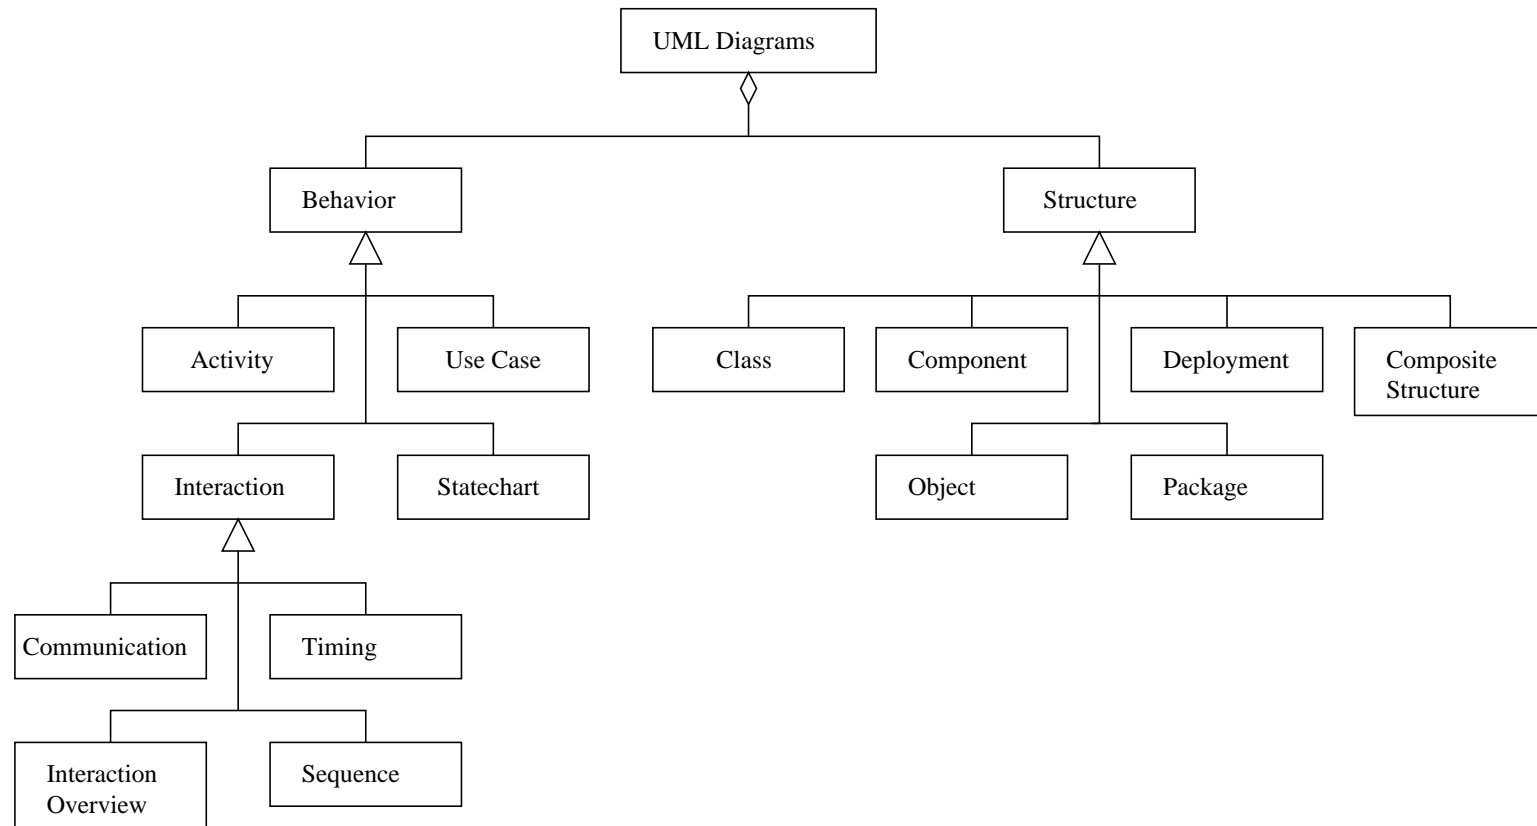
UML Diagrams

Behavior

Structure

Activity

Use Case

Class

Component

Deployment

Composite Structure

Interaction

Statechart

Object

Package

Communication

Timing

Interaction Overview

Sequence